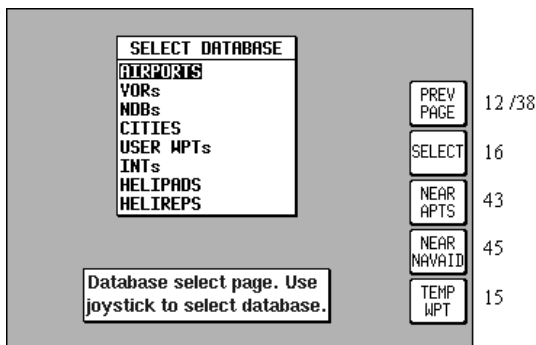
SELECT DATABASE
AIRPORTS
VORs
NDBs
CITIES
USER WPTs
INTs
HELIPADS
HELIREPS

Database select page. Use joystick to select database.

PREV PAGE
12 /38

SELECT
16

NEAR APTS
43

NEAR NAVAID
45

TEMP WPT
15